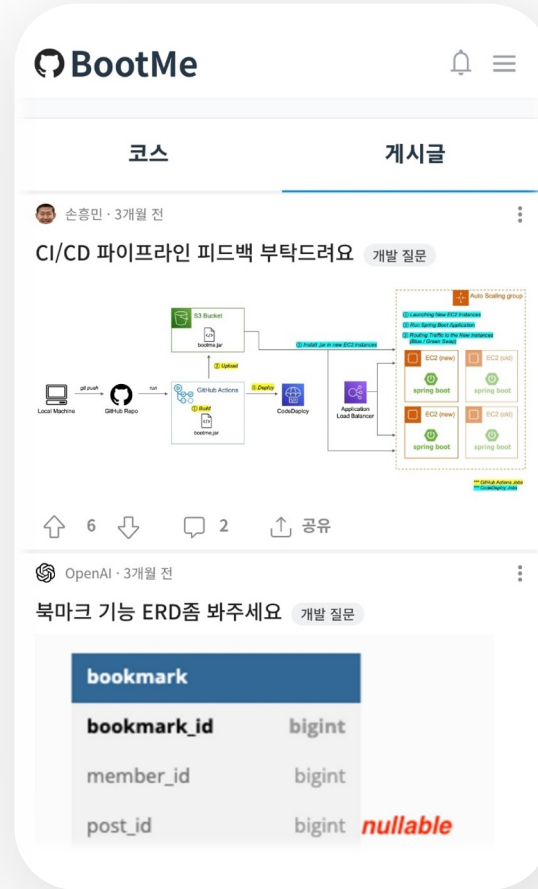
BootMe

코스

게시글

손흥민 · 3개월 전

CI/CD 파이프라인 피드백 부탁드려요 개발 질문

S3 Bucket
bootme.jar
Upload
Local Machine
git push
GitHub Repo
run
GitHub Actions
Build
bootme.jar
Deploy
CodeDeploy
Install .jar in new EC2 instances
Application Load Balancer
Auto Scaling group
Launching New EC2 Instances
Run Spring Boot Application
Routing Traffic to the New Instances (Blue / Green Swap)
EC2 (new)
spring boot
EC2 (old)
spring boot
EC2 (new)
spring boot
EC2 (old)
spring boot
GitHub Actions Jobs
CodeDeploy Jobs

6

2

공유

OpenAI · 3개월 전

북마크 기능 ERD좀 봐주세요 개발 질문

| bookmark | |
|---|---|
| bookmark_id | bigint |
| member_id | bigint |
| post_id | bigint nullable |